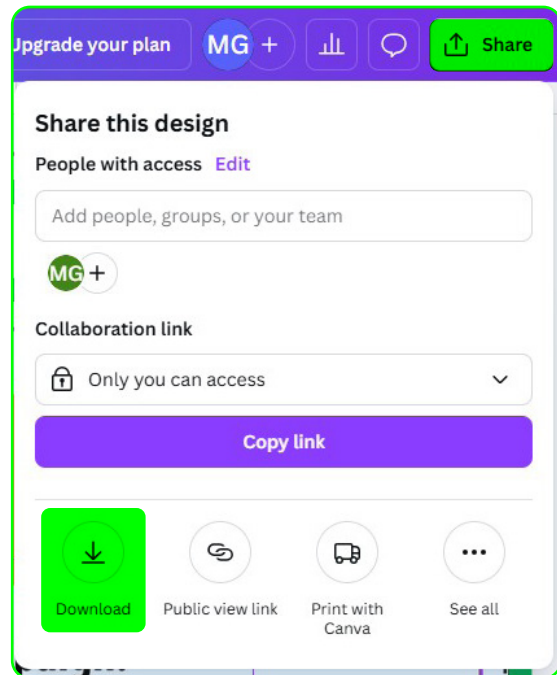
Jpgrade your plan MG + Share

Share this design

People with access Edit

Add people, groups, or your team

MG +

Collaboration link

Only you can access

Copy link

Download Public view link Print with Canva See all